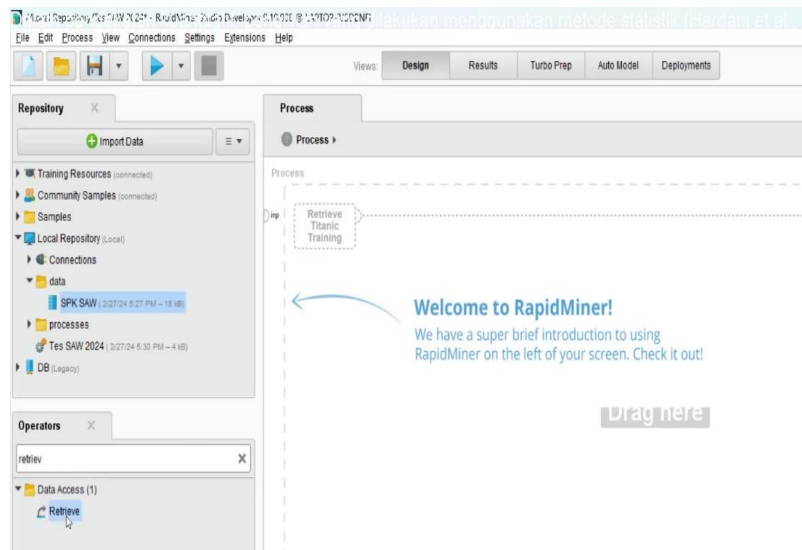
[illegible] - RapidMiner Studio Developer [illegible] @ LAPTOP-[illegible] dilakukan menggunakan metode statistik (Hardani et al

File Edit Process View Connections Settings Extensions Help

Views: Design Results Turbo Prep Auto Model Deployments

Repository

Import Data

Training Resources (connected)
Community Samples (connected)
Samples
Local Repository (Local)
Connections
data
SPK SAW (2/27/24 5:27 PM – 18 kB)
processes
Tes SAW 2024 (2/27/24 5:30 PM – 4 kB)
DB (Legacy)

Operators

retriev

Data Access (1)
Retrieve

Process

Process ▸

Process

inp

Retrieve Titanic Training

Welcome to RapidMiner!

We have a super brief introduction to using RapidMiner on the left of your screen. Check it out!

Drag here